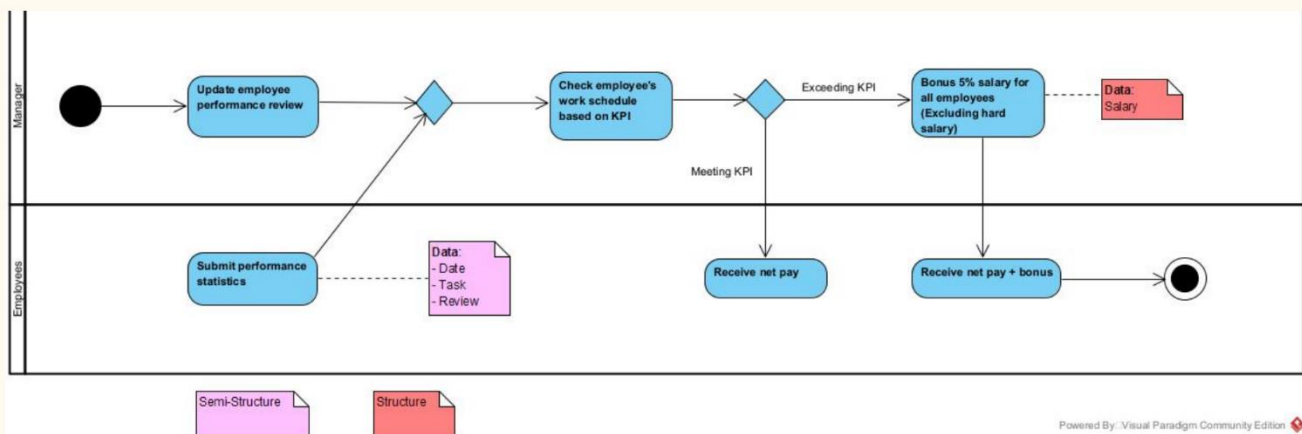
Manager

Update employee performance review

Check employee's work schedule based on KPI

Exceeding KPI

Bonus 5% salary for all employees (Excluding hard salary)

Data:
Salary

Meeting KPI

Employees

Submit performance statistics

Data:
- Date
- Task
- Review

Receive net pay

Receive net pay + bonus

Semi-Structure

Structure

Powered By: Visual Paradigm Community Edition